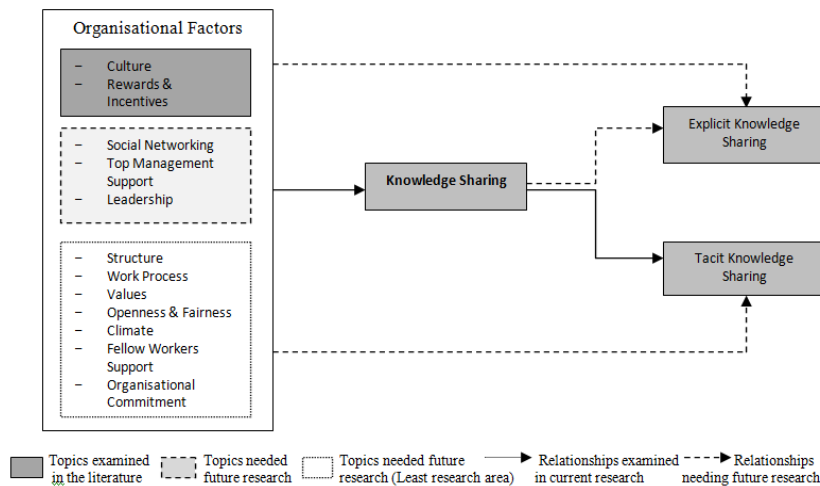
Organisational Factors

– Culture
– Rewards & Incentives

– Social Networking
– Top Management Support
– Leadership

– Structure
– Work Process
– Values
– Openness & Fairness
– Climate
– Fellow Workers Support
– Organisational Commitment

Knowledge Sharing

Explicit Knowledge Sharing

Tacit Knowledge Sharing

Topics examined in the literature

Topics needed future research

Topics needed future research (Least research area)

Relationships examined in current research

Relationships needing future research